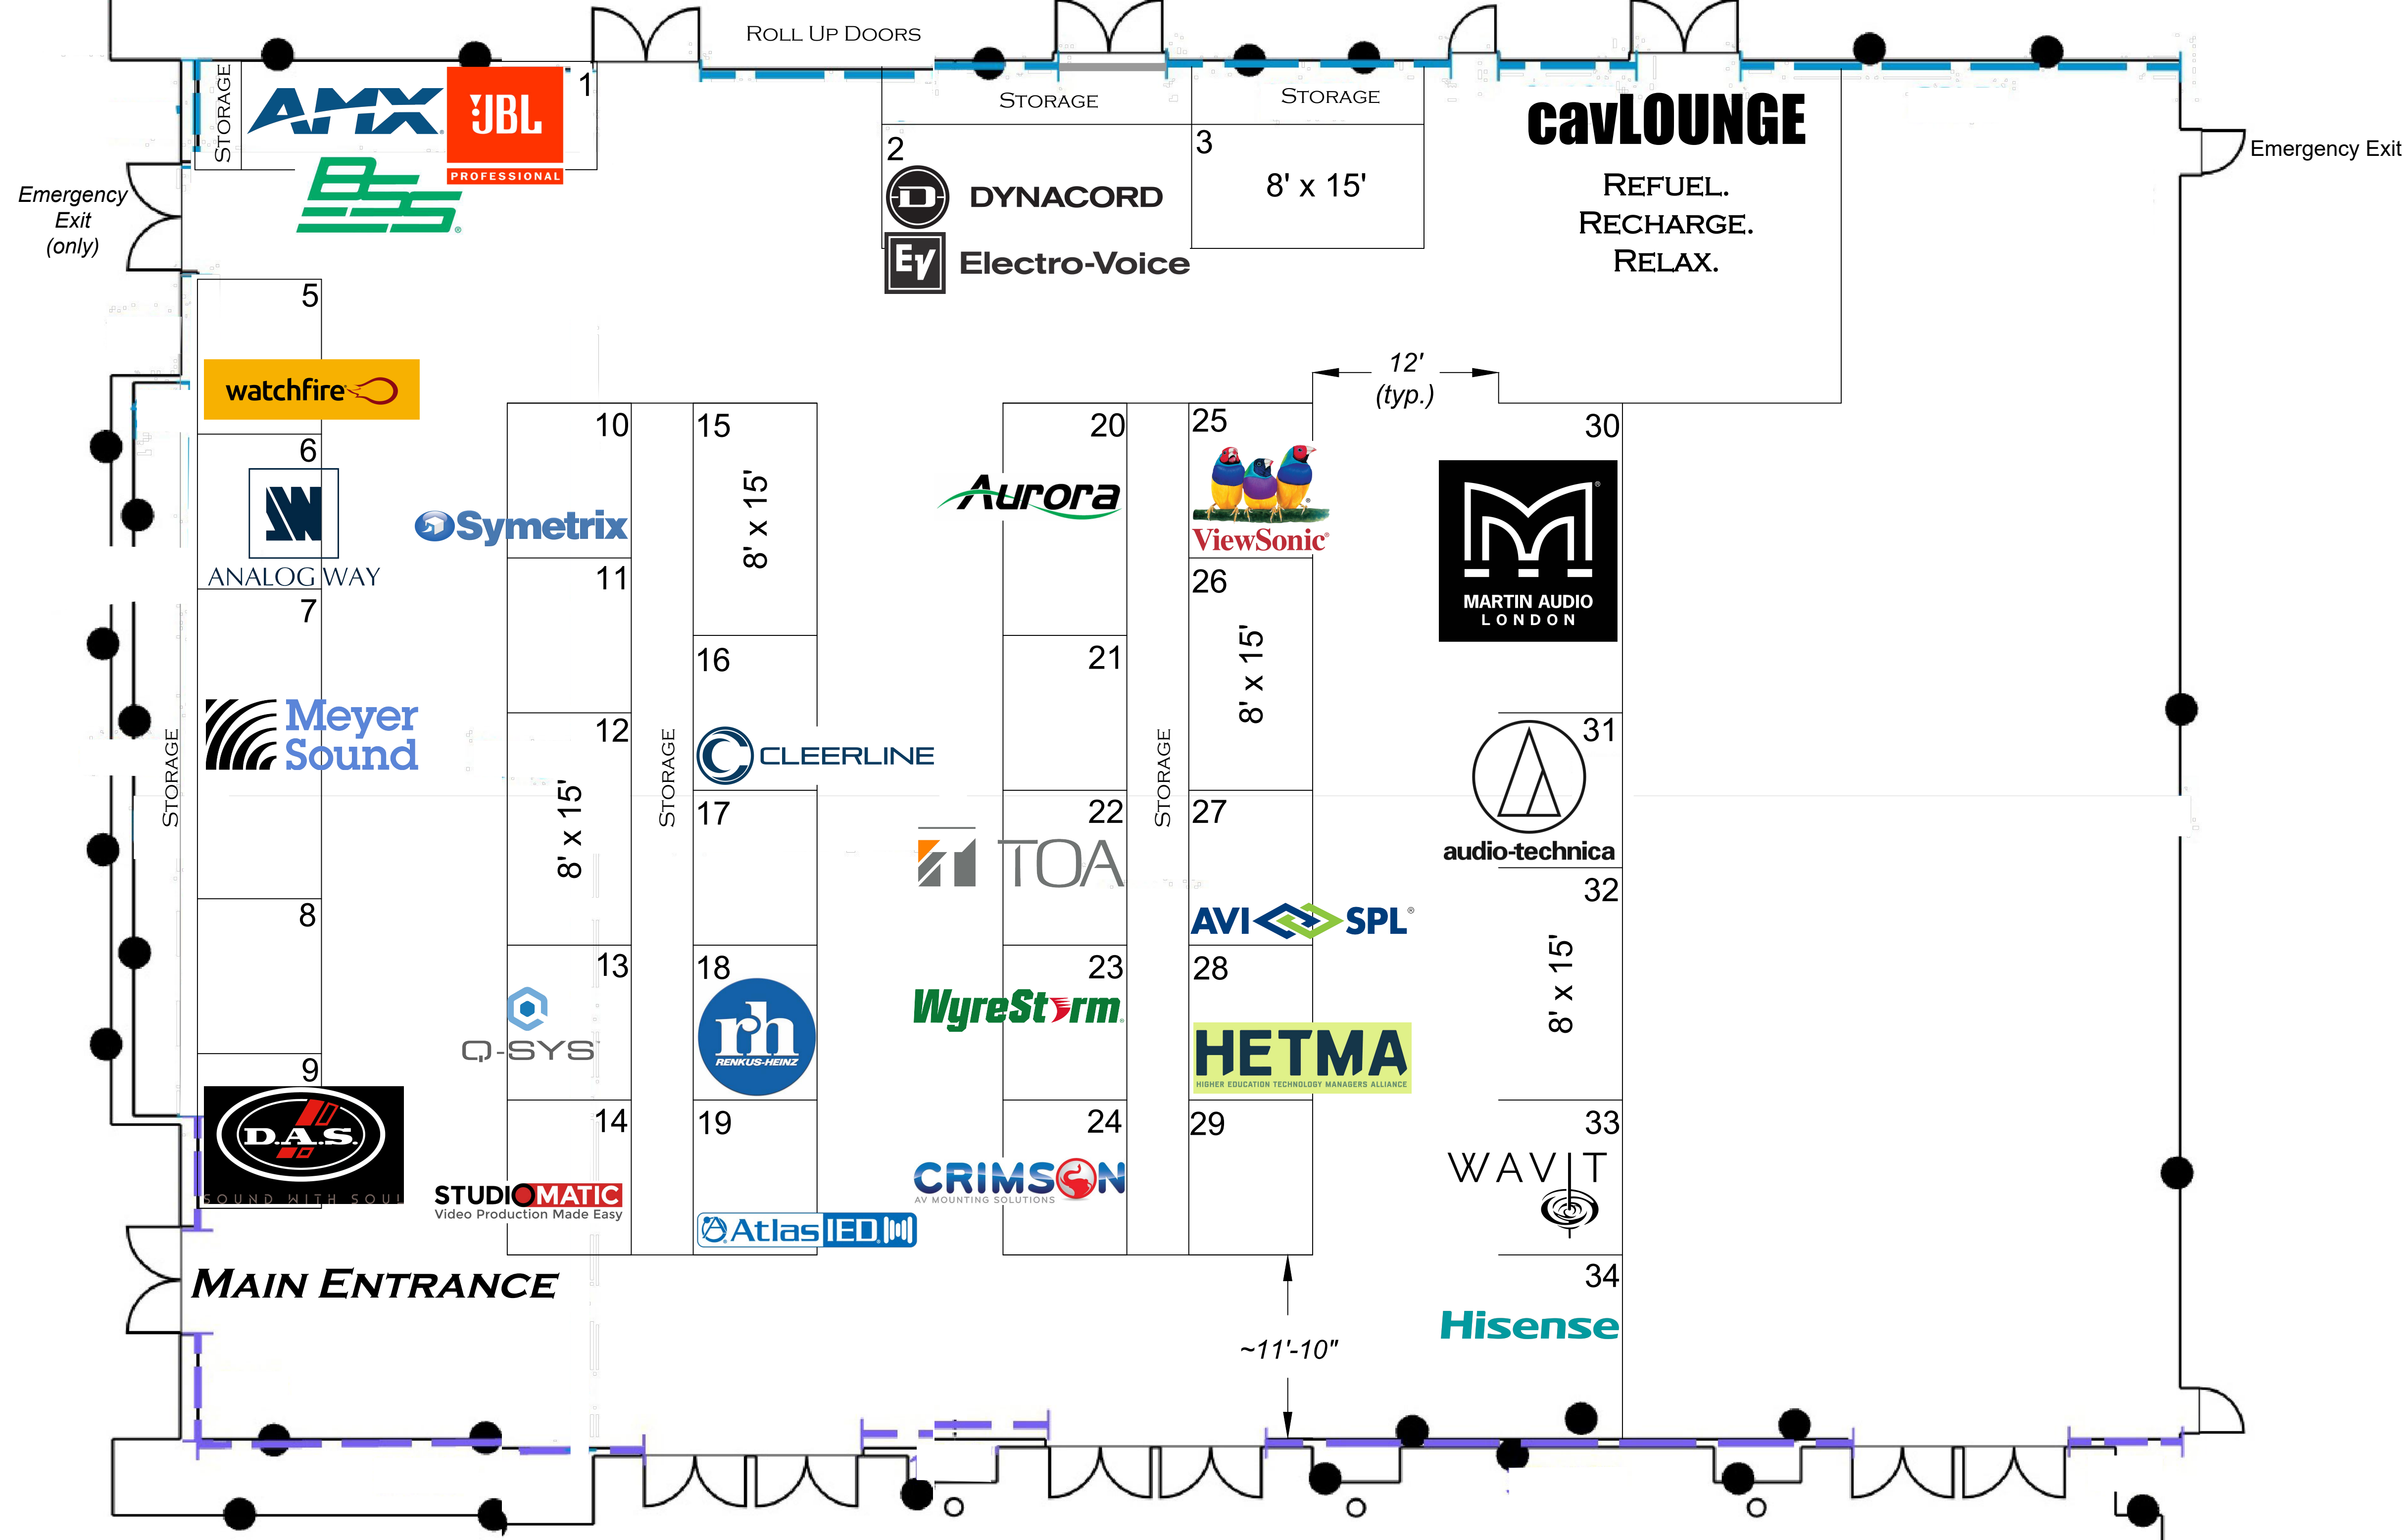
Roll Up Doors

Storage
AMX
JBL PROFESSIONAL
1
BSS

Storage
Storage
2
DYNACORD
Electro-Voice
3
8' x 15'

cavLOUNGE
Refuel.
Recharge.
Relax.

Emergency Exit

Emergency Exit (only)

5
watchfire
6
ANALOG WAY
7
Meyer Sound
Storage
8
9
D.A.S.
SOUND WITH SOUL

10
Symetrix
11
12
8' x 15'
13
Q-SYS
14
STUDIOMATIC
Video Production Made Easy

Storage

15
8' x 15'
16
CLEERLINE
17
18
rh RENKUS-HEINZ
19
AtlasIED

20
Aurora
21
22
TOA
23
WyreStorm
24
CRIMSON
AV MOUNTING SOLUTIONS

Storage

25
ViewSonic
26
8' x 15'
27
AVI SPL
28
HETMA
HIGHER EDUCATION TECHNOLOGY MANAGERS ALLIANCE
29

12' (typ.)

30
MARTIN AUDIO
LONDON
31
audio-technica
32
8' x 15'
33
WAVIT
34
Hisense

~11'-10"

Main Entrance